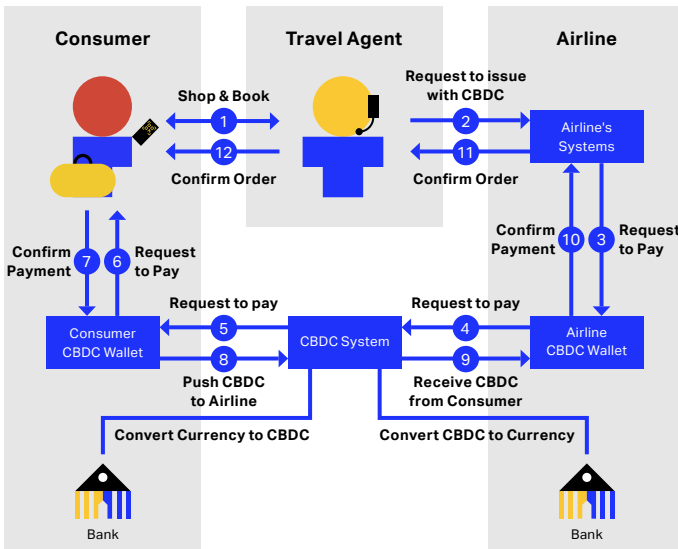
Consumer

Travel Agent

Airline

Shop & Book

1

12

Confirm Order

Request to issue with CBDC

2

11

Confirm Order

Airline's Systems

Confirm Payment

7

6

Request to Pay

Confirm Payment

10

3

Request to Pay

Request to pay

5

8

Push CBDC to Airline

Consumer CBDC Wallet

CBDC System

Request to pay

4

9

Receive CBDC from Consumer

Airline CBDC Wallet

Convert Currency to CBDC

Convert CBDC to Currency

Bank

Bank